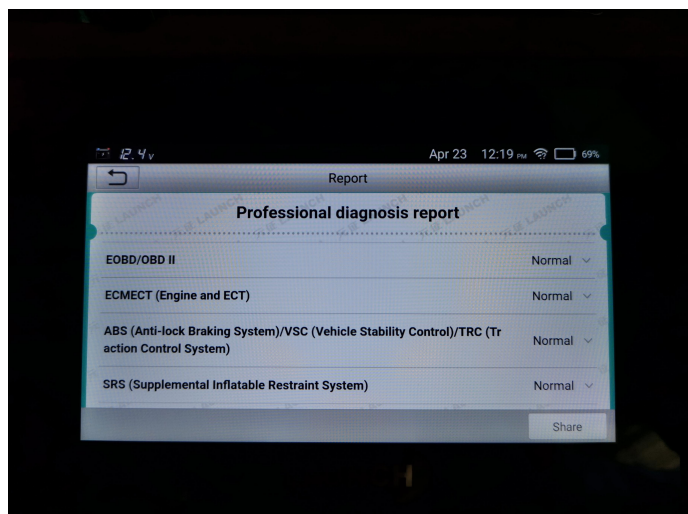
12.4v Apr 23 12:19 PM 69%

Report

Professional diagnosis report

LAUNCH

EOBD/OBD II Normal

ECMECT (Engine and ECT) Normal

ABS (Anti-lock Braking System)/VSC (Vehicle Stability Control)/TRC (Traction Control System) Normal

SRS (Supplemental Inflatable Restraint System) Normal

Share